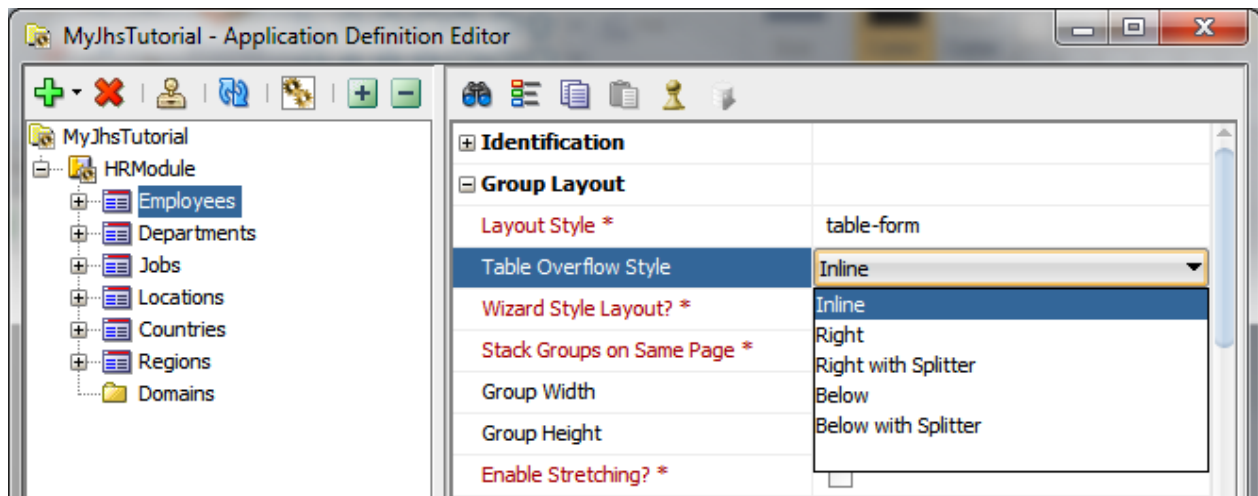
MyJhsTutorial - Application Definition Editor

MyJhsTutorial
HRModule
Employees
Departments
Jobs
Locations
Countries
Regions
Domains

Identification
Group Layout
Layout Style * table-form
Table Overflow Style Inline
Wizard Style Layout? *
Stack Groups on Same Page *
Group Width
Group Height
Enable Stretching? *

Inline
Right
Right with Splitter
Below
Below with Splitter